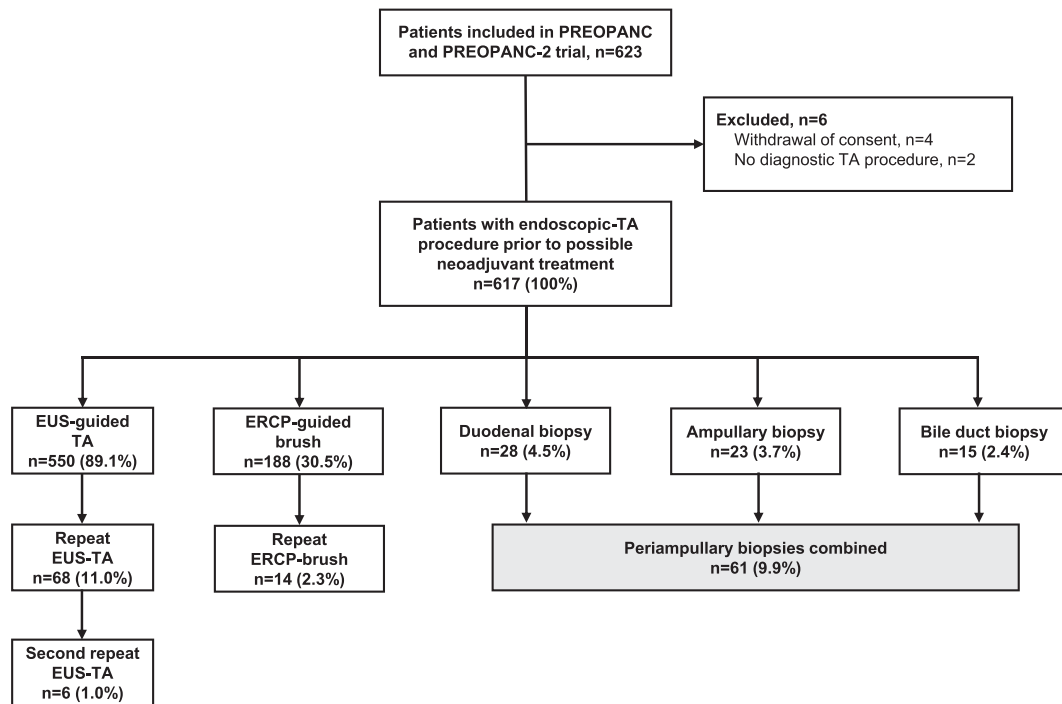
Patients included in PREOPANC and PREOPANC-2 trial, n=623

Excluded, n=6
Withdrawal of consent, n=4
No diagnostic TA procedure, n=2

Patients with endoscopic-TA procedure prior to possible neoadjuvant treatment
n=617 (100%)

EUS-guided TA
n=550 (89.1%)

ERCP-guided brush
n=188 (30.5%)

Duodenal biopsy
n=28 (4.5%)

Ampullary biopsy
n=23 (3.7%)

Bile duct biopsy
n=15 (2.4%)

Repeat EUS-TA
n=68 (11.0%)

Repeat ERCP-brush
n=14 (2.3%)

Periampullary biopsies combined
n=61 (9.9%)

Second repeat EUS-TA
n=6 (1.0%)